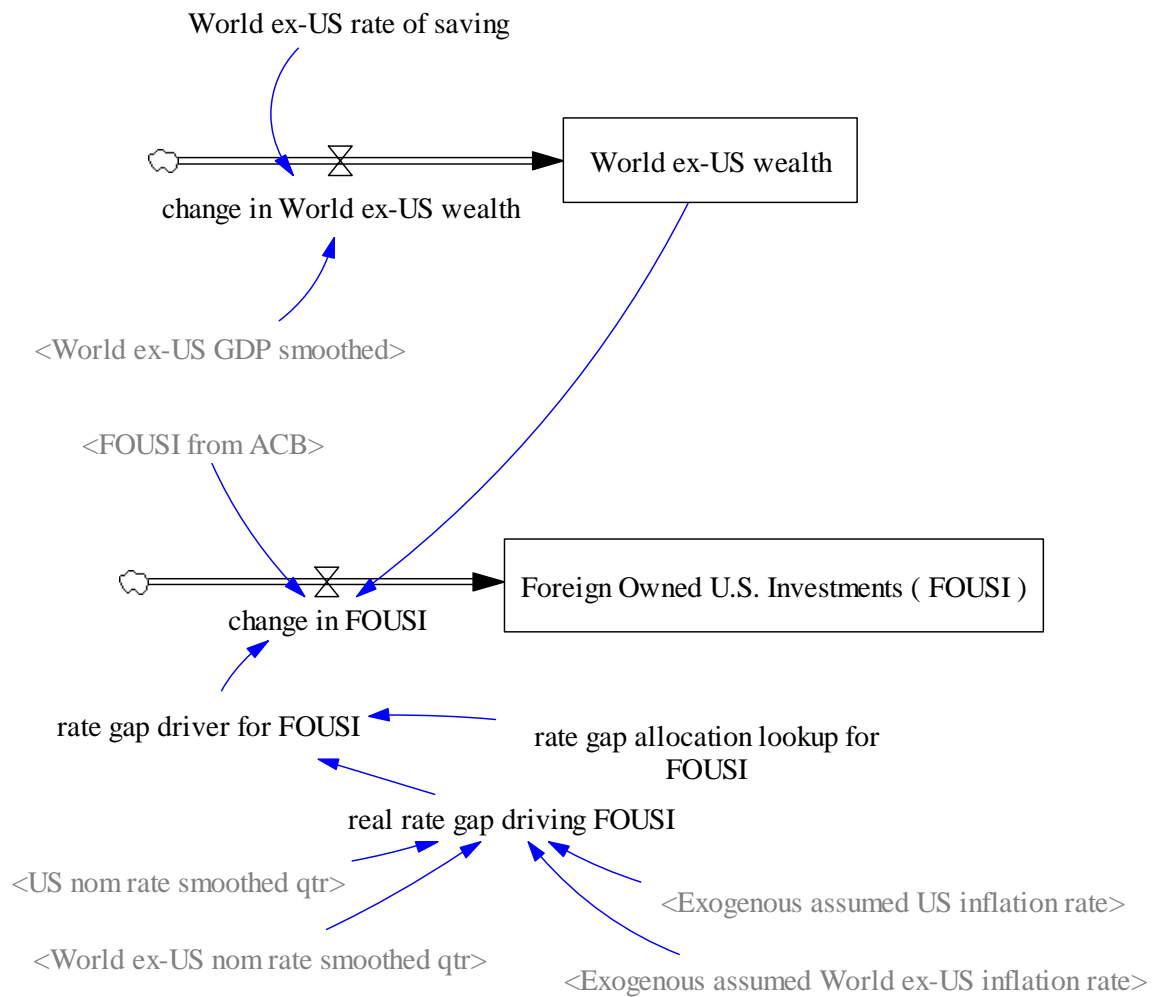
World ex-US rate of saving

World ex-US wealth

change in World ex-US wealth

<World ex-US GDP smoothed>

<FOUSI from ACB>

Foreign Owned U.S. Investments ( FOUSI )

change in FOUSI

rate gap driver for FOUSI

rate gap allocation lookup for FOUSI

real rate gap driving FOUSI

<US nom rate smoothed qtr>

<Exogenous assumed US inflation rate>

<World ex-US nom rate smoothed qtr>

<Exogenous assumed World ex-US inflation rate>